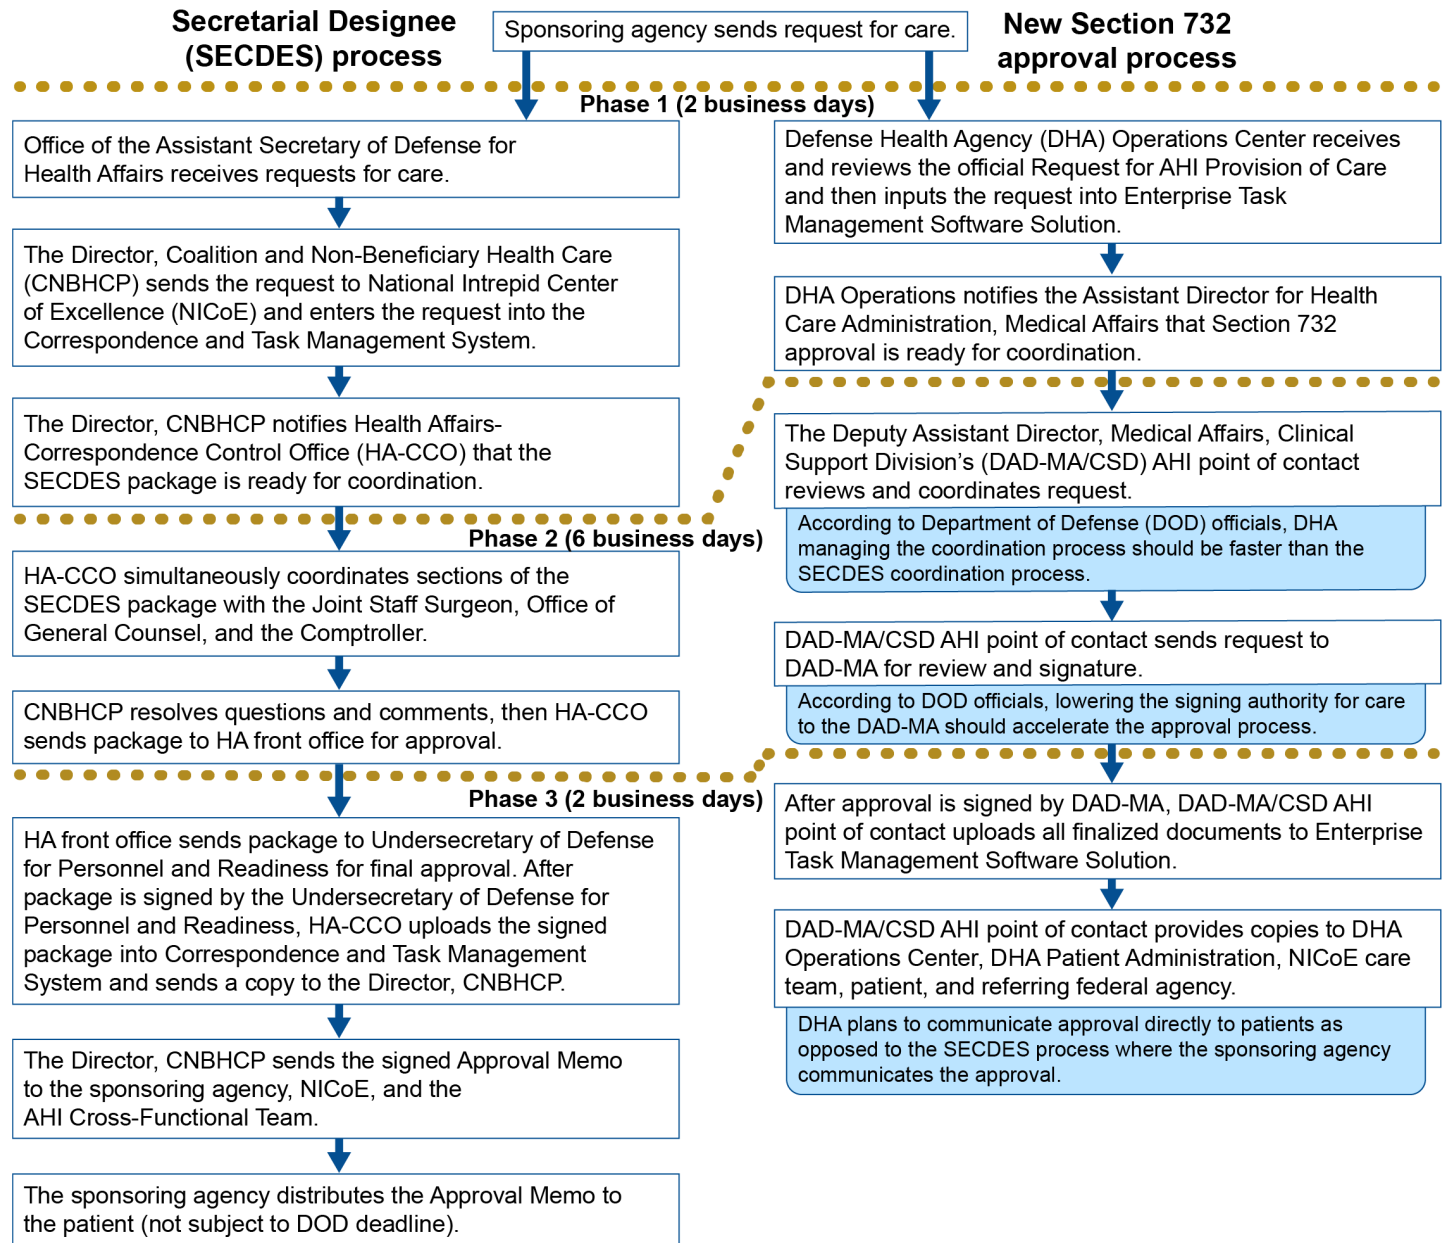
Secretarial Designee (SECDES) process

Sponsoring agency sends request for care.

New Section 732 approval process

Phase 1 (2 business days)

Office of the Assistant Secretary of Defense for Health Affairs receives requests for care.

The Director, Coalition and Non-Beneficiary Health Care (CNBHCP) sends the request to National Intrepid Center of Excellence (NICoE) and enters the request into the Correspondence and Task Management System.

The Director, CNBHCP notifies Health Affairs-Correspondence Control Office (HA-CCO) that the SECDES package is ready for coordination.

Phase 2 (6 business days)

HA-CCO simultaneously coordinates sections of the SECDES package with the Joint Staff Surgeon, Office of General Counsel, and the Comptroller.

CNBHCP resolves questions and comments, then HA-CCO sends package to HA front office for approval.

Phase 3 (2 business days)

HA front office sends package to Undersecretary of Defense for Personnel and Readiness for final approval. After package is signed by the Undersecretary of Defense for Personnel and Readiness, HA-CCO uploads the signed package into Correspondence and Task Management System and sends a copy to the Director, CNBHCP.

The Director, CNBHCP sends the signed Approval Memo to the sponsoring agency, NICoE, and the AHI Cross-Functional Team.

The sponsoring agency distributes the Approval Memo to the patient (not subject to DOD deadline).

Defense Health Agency (DHA) Operations Center receives and reviews the official Request for AHI Provision of Care and then inputs the request into Enterprise Task Management Software Solution.

DHA Operations notifies the Assistant Director for Health Care Administration, Medical Affairs that Section 732 approval is ready for coordination.

The Deputy Assistant Director, Medical Affairs, Clinical Support Division's (DAD-MA/CSD) AHI point of contact reviews and coordinates request.

According to Department of Defense (DOD) officials, DHA managing the coordination process should be faster than the SECDES coordination process.

DAD-MA/CSD AHI point of contact sends request to DAD-MA for review and signature.

According to DOD officials, lowering the signing authority for care to the DAD-MA should accelerate the approval process.

After approval is signed by DAD-MA, DAD-MA/CSD AHI point of contact uploads all finalized documents to Enterprise Task Management Software Solution.

DAD-MA/CSD AHI point of contact provides copies to DHA Operations Center, DHA Patient Administration, NICoE care team, patient, and referring federal agency.

DHA plans to communicate approval directly to patients as opposed to the SECDES process where the sponsoring agency communicates the approval.